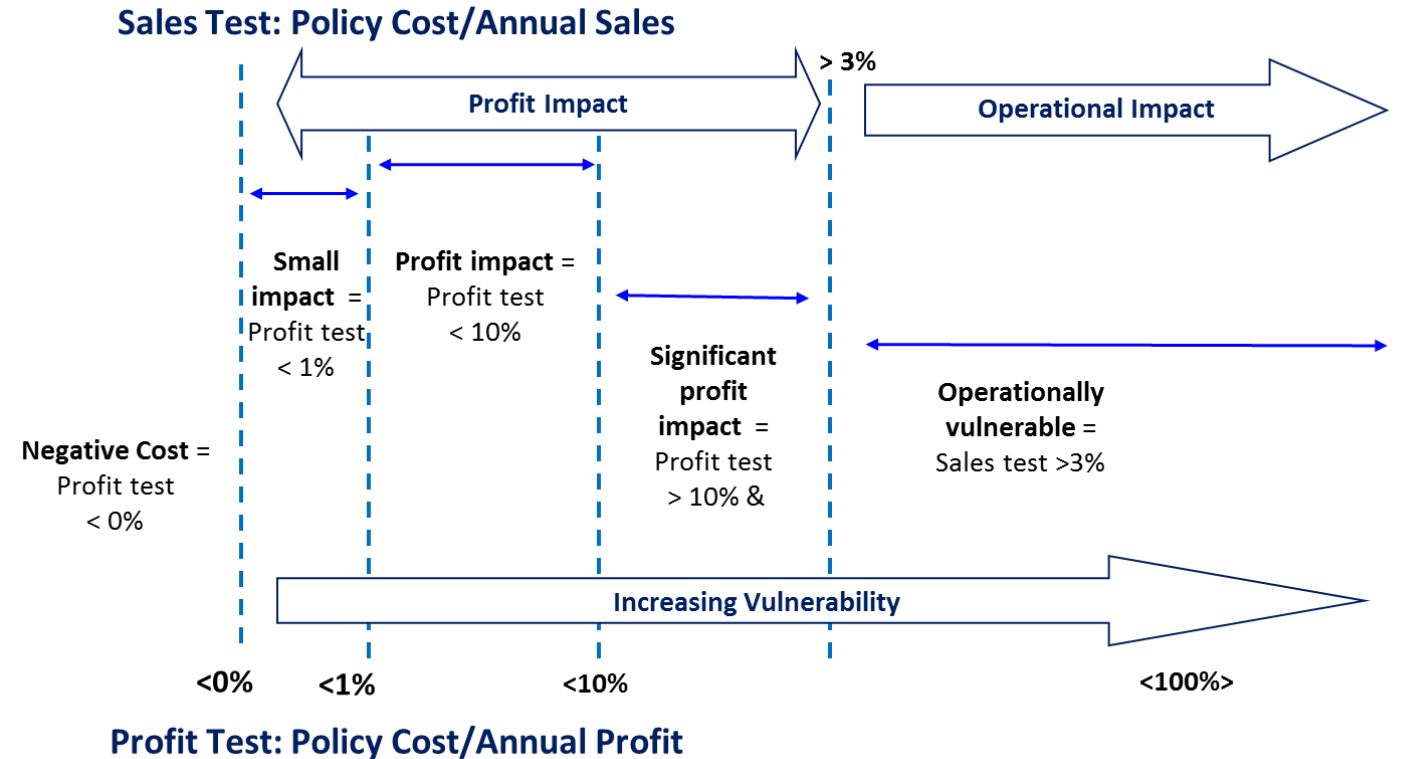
Sales Test: Policy Cost/Annual Sales

> 3%

Profit Impact

Operational Impact

Small impact = Profit test < 1%

Profit impact = Profit test < 10%

Significant profit impact = Profit test > 10% &

Operationally vulnerable = Sales test >3%

Negative Cost = Profit test < 0%

Increasing Vulnerability

<0%

<1%

<10%

<100%>

Profit Test: Policy Cost/Annual Profit